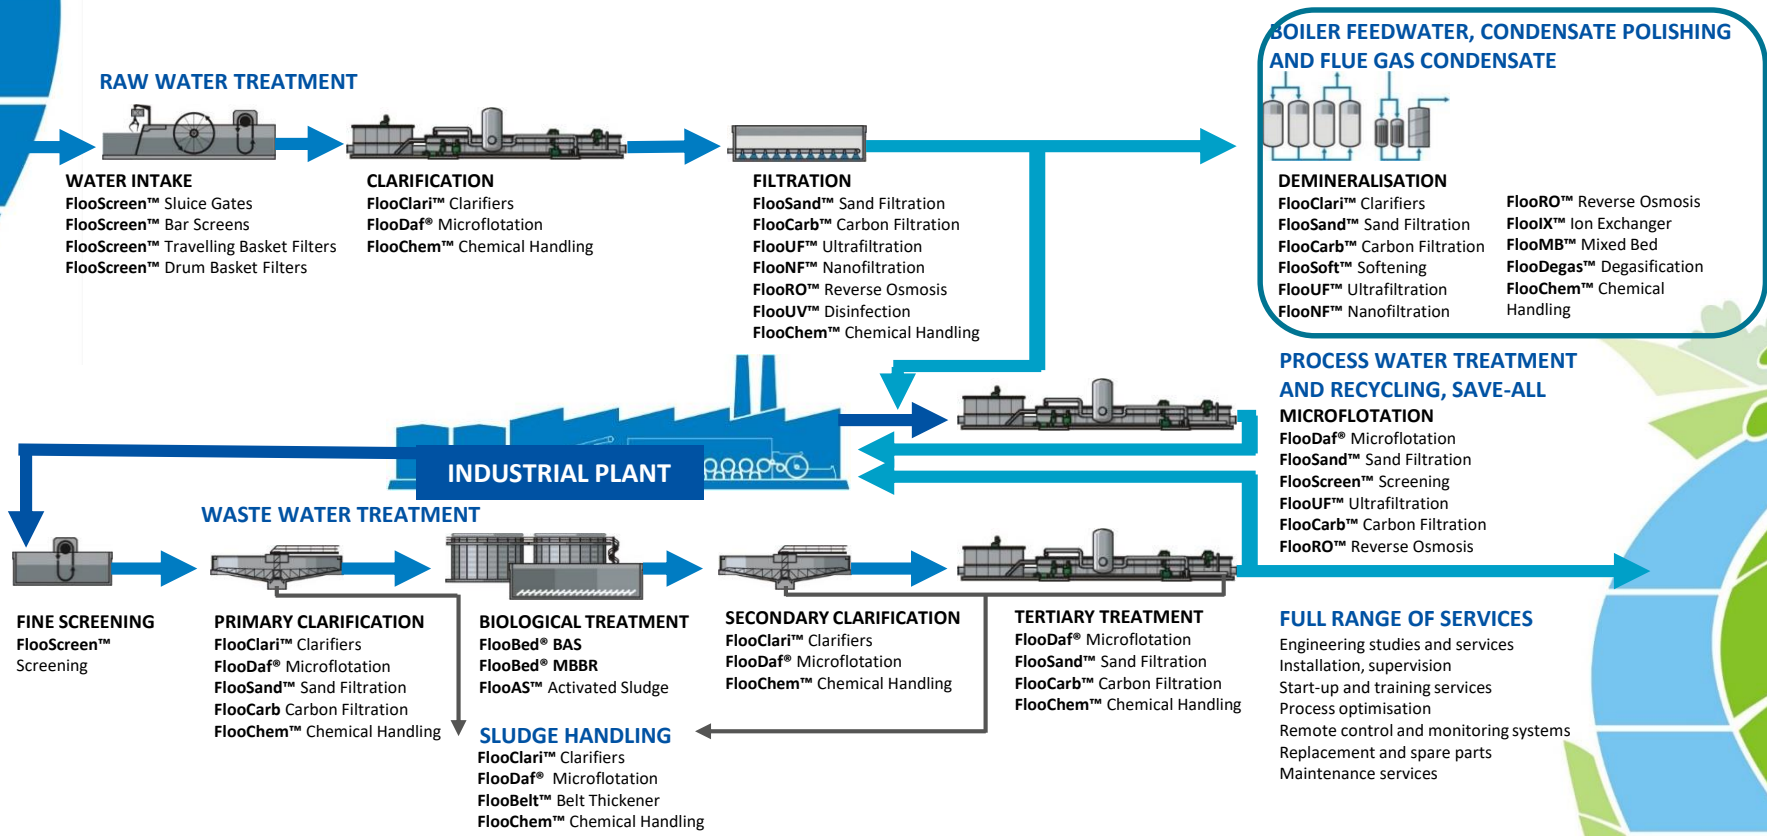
RAW WATER TREATMENT

WATER INTAKE
FlooScreen™ Sluice Gates
FlooScreen™ Bar Screens
FlooScreen™ Travelling Basket Filters
FlooScreen™ Drum Basket Filters

CLARIFICATION
FlooClari™ Clarifiers
FlooDaf® Microflotation
FlooChem™ Chemical Handling

FILTRATION
FlooSand™ Sand Filtration
FlooCarb™ Carbon Filtration
FlooUF™ Ultrafiltration
FlooNF™ Nanofiltration
FlooRO™ Reverse Osmosis
FlooUV™ Disinfection
FlooChem™ Chemical Handling

BOILER FEEDWATER, CONDENSATE POLISHING AND FLUE GAS CONDENSATE

DEMINERALISATION
FlooClari™ Clarifiers
FlooSand™ Sand Filtration
FlooCarb™ Carbon Filtration
FlooSoft™ Softening
FlooUF™ Ultrafiltration
FlooNF™ Nanofiltration

FlooRO™ Reverse Osmosis
FlooIX™ Ion Exchanger
FlooMB™ Mixed Bed
FlooDegas™ Degasification
FlooChem™ Chemical Handling

PROCESS WATER TREATMENT AND RECYCLING, SAVE-ALL
MICROFLOTATION
FlooDaf® Microflotation
FlooSand™ Sand Filtration
FlooScreen™ Screening
FlooUF™ Ultrafiltration
FlooCarb™ Carbon Filtration
FlooRO™ Reverse Osmosis

INDUSTRIAL PLANT

WASTE WATER TREATMENT

FINE SCREENING
FlooScreen™ Screening

PRIMARY CLARIFICATION
FlooClari™ Clarifiers
FlooDaf® Microflotation
FlooSand™ Sand Filtration
FlooCarb Carbon Filtration
FlooChem™ Chemical Handling

BIOLOGICAL TREATMENT
FlooBed® BAS
FlooBed® MBBR
FlooAS™ Activated Sludge

SECONDARY CLARIFICATION
FlooClari™ Clarifiers
FlooDaf® Microflotation
FlooChem™ Chemical Handling

TERTIARY TREATMENT
FlooDaf® Microflotation
FlooSand™ Sand Filtration
FlooCarb™ Carbon Filtration
FlooChem™ Chemical Handling

SLUDGE HANDLING
FlooClari™ Clarifiers
FlooDaf® Microflotation
FlooBelt™ Belt Thickener
FlooChem™ Chemical Handling

FULL RANGE OF SERVICES
Engineering studies and services
Installation, supervision
Start-up and training services
Process optimisation
Remote control and monitoring systems
Replacement and spare parts
Maintenance services